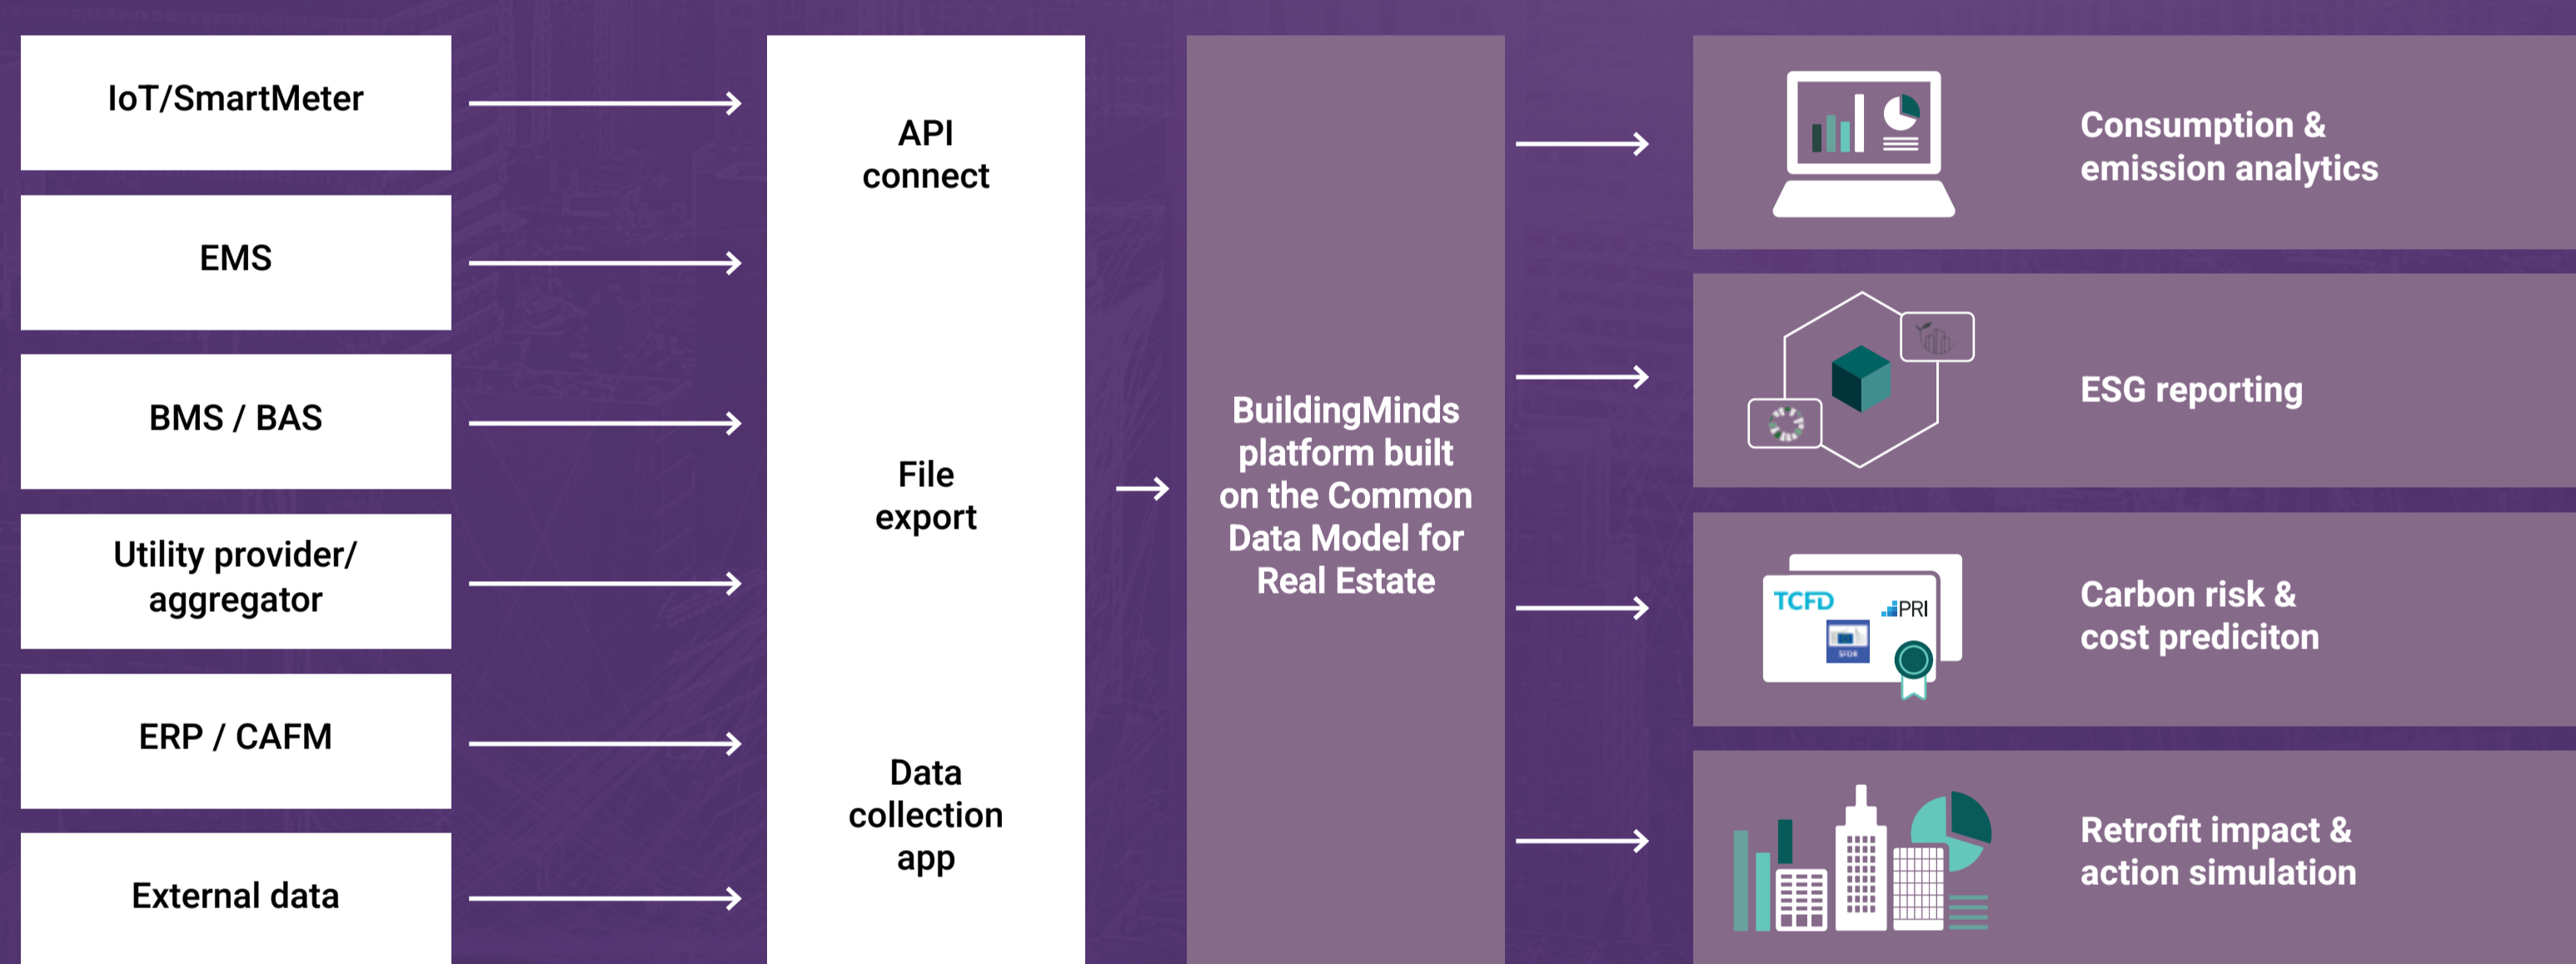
IoT/SmartMeter

EMS

BMS / BAS

Utility provider/ aggregator

ERP / CAFM

External data

API connect

File export

Data collection app

BuildingMinds platform built on the Common Data Model for Real Estate

Consumption & emission analytics

ESG reporting

TCFD

PRI

SFDR

Carbon risk & cost prediciton

Retrofit impact & action simulation